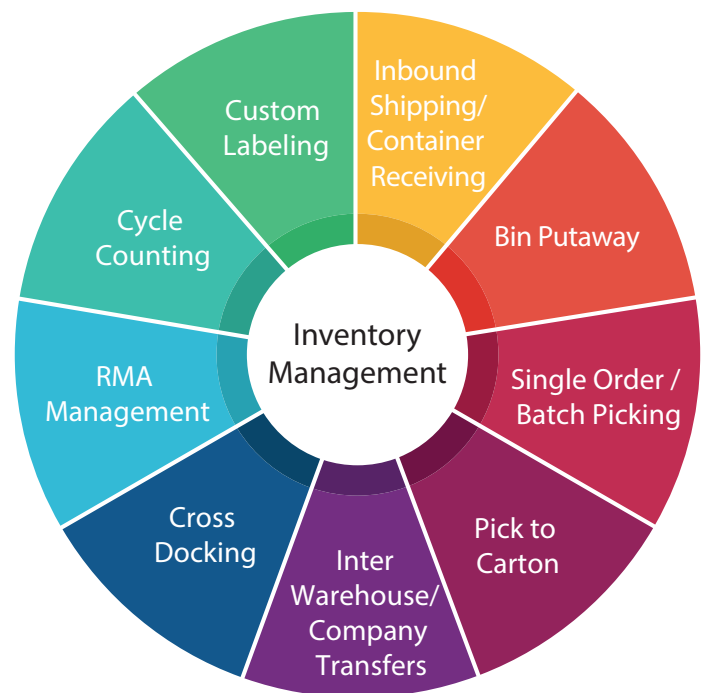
Inventory Management

Inbound Shipping/ Container Receiving

Bin Putaway

Single Order / Batch Picking

Pick to Carton

Inter Warehouse/ Company Transfers

Cross Docking

RMA Management

Cycle Counting

Custom Labeling